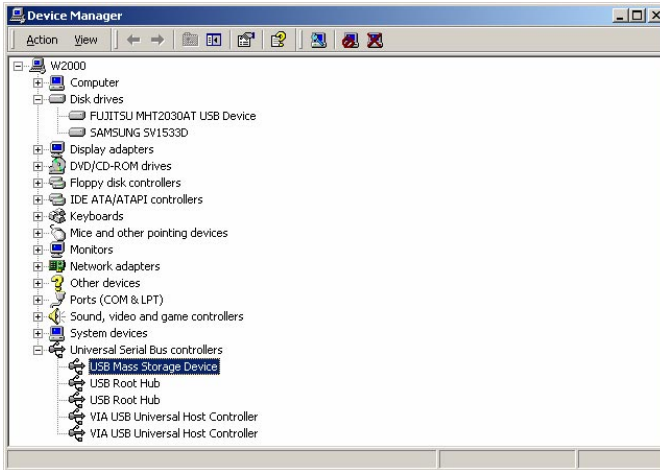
Device Manager

Action View

W2000
Computer
Disk drives
FUJITSU MHT2030AT USB Device
SAMSUNG SV1533D
Display adapters
DVD/CD-ROM drives
Floppy disk controllers
IDE ATA/ATAPI controllers
Keyboards
Mice and other pointing devices
Monitors
Network adapters
Other devices
Ports (COM & LPT)
Sound, video and game controllers
System devices
Universal Serial Bus controllers
USB Mass Storage Device
USB Root Hub
USB Root Hub
VIA USB Universal Host Controller
VIA USB Universal Host Controller